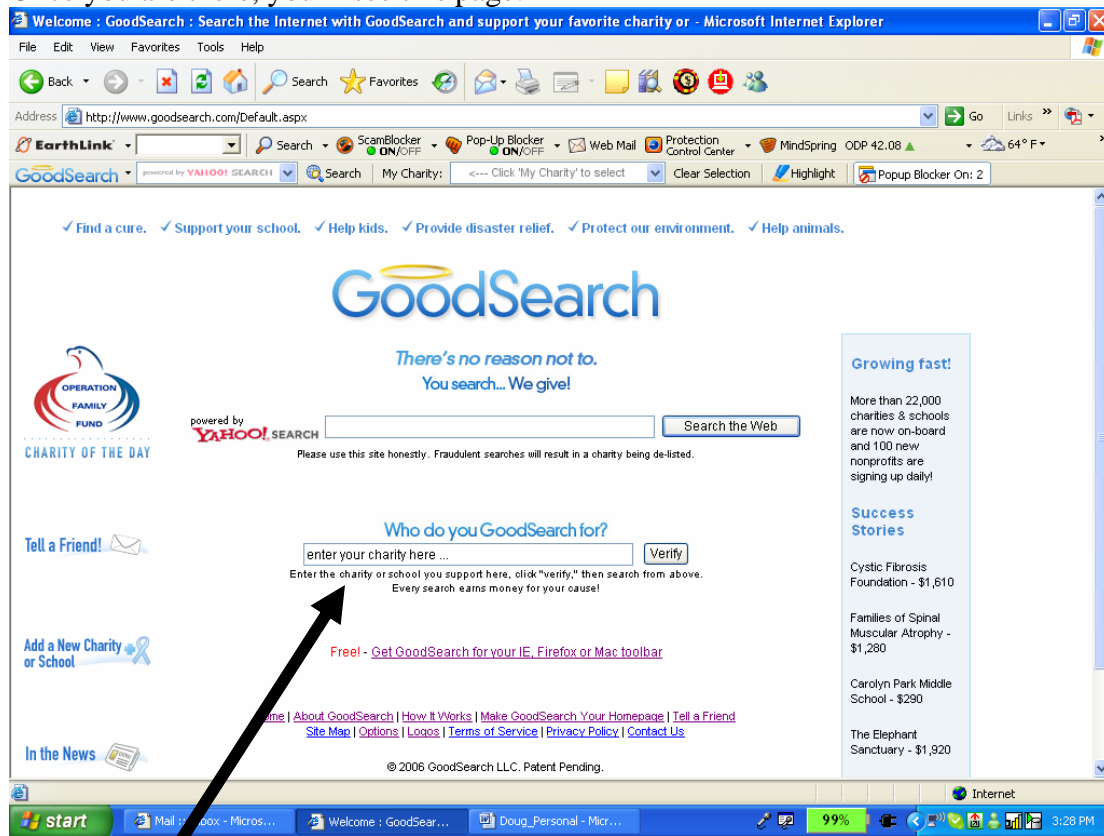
Welcome : GoodSearch : Search the Internet with GoodSearch and support your favorite charity or - Microsoft Internet Explorer

File Edit View Favorites Tools Help

Back Search Favorites

Address http://www.goodsearch.com/Default.aspx Go Links

EarthLink Search ScamBlocker ON/OFF Pop-Up Blocker ON/OFF Web Mail Protection Control Center MindSpring ODP 42.08 64° F

GoodSearch powered by YAHOO! SEARCH Search My Charity: <--- Click 'My Charity' to select Clear Selection Highlight Popup Blocker On: 2

✓Find a cure. ✓Support your school. ✓Help kids. ✓Provide disaster relief. ✓Protect our environment. ✓Help animals.

GoodSearch

OPERATION FAMILY FUND
CHARITY OF THE DAY

There's no reason not to.
You search... We give!

powered by YAHOO! SEARCH Search the Web

Please use this site honestly. Fraudulent searches will result in a charity being de-listed.

Growing fast!

More than 22,000 charities & schools are now on-board and 100 new nonprofits are signing up daily!

Tell a Friend!

Who do you GoodSearch for?

enter your charity here ... Verify

Enter the charity or school you support here, click "verify," then search from above. Every search earns money for your cause!

Success Stories

Cystic Fibrosis Foundation - $1,610

Families of Spinal Muscular Atrophy - $1,280

Add a New Charity or School

Free! - Get GoodSearch for your IE, Firefox or Mac toolbar

Carolyn Park Middle School - $290

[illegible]me | About GoodSearch | How It Works | Make GoodSearch Your Homepage | Tell a Friend
Site Map | Options | Logos | Terms of Service | Privacy Policy | Contact Us

The Elephant Sanctuary - $1,920

In the News

© 2006 GoodSearch LLC. Patent Pending.

Internet

start Mail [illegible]box - Micros... Welcome : GoodSear... Doug_Personal - Micr... 99% 3:28 PM